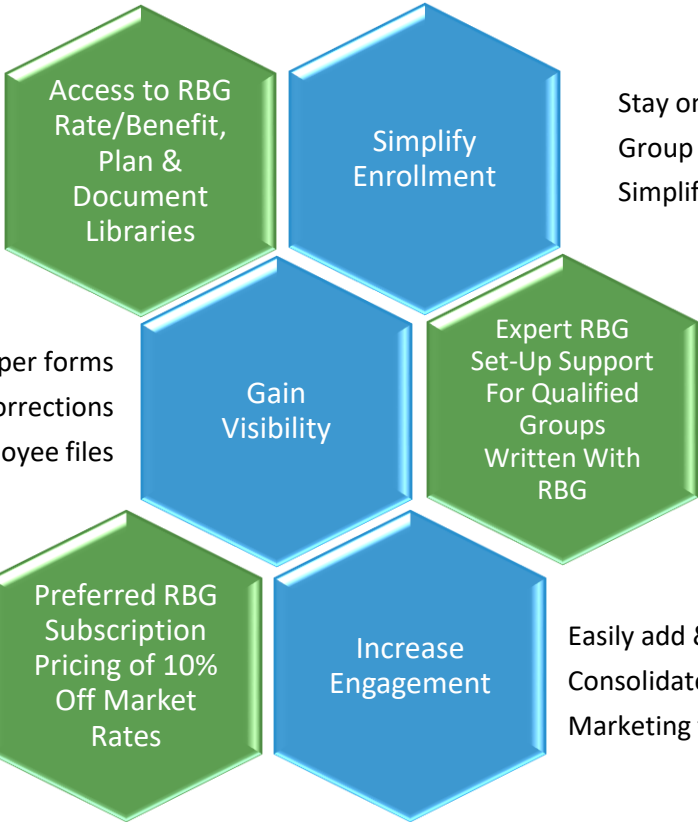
Access to RBG Rate/Benefit, Plan & Document Libraries

Simplify Enrollment

Stay on

Group

Simplif

per forms

orrections

oyee files

Gain Visibility

Expert RBG Set-Up Support For Qualified Groups Written With RBG

Preferred RBG Subscription Pricing of 10% Off Market Rates

Increase Engagement

Easily add &

Consolidate

Marketing